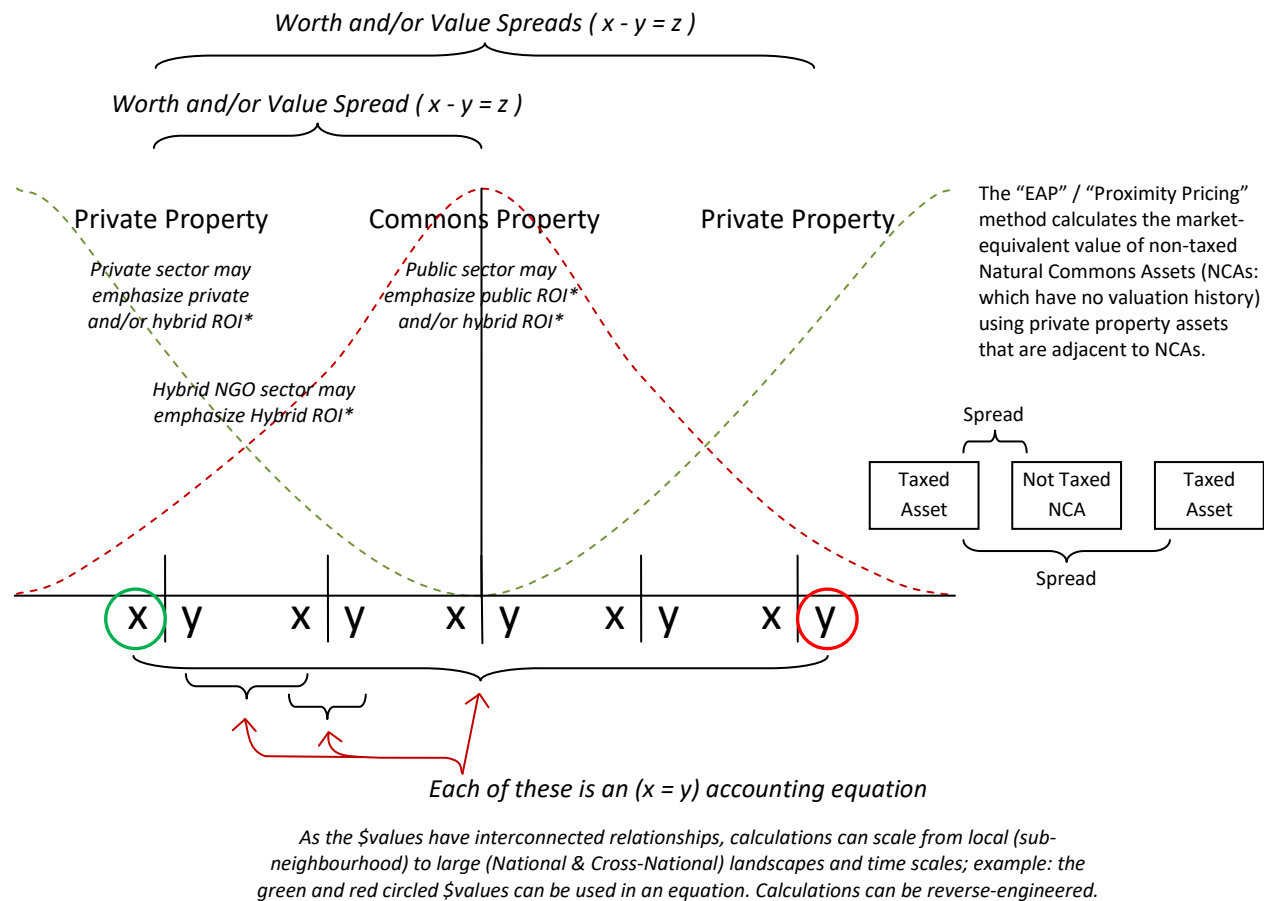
Worth and/or Value Spreads ( x - y = z )

Worth and/or Value Spread ( x - y = z )

Private Property

Private sector may emphasize private and/or hybrid ROI*

Hybrid NGO sector may emphasize Hybrid ROI*

Commons Property

Public sector may emphasize public ROI* and/or hybrid ROI*

Private Property

The "EAP" / "Proximity Pricing" method calculates the market-equivalent value of non-taxed Natural Commons Assets (NCAs: which have no valuation history) using private property assets that are adjacent to NCAs.

Spread

| Taxed Asset | Not Taxed NCA | Taxed Asset |
|---|---|---|

Spread

x | y x | y x | y x | y x | y

Each of these is an (x = y) accounting equation

As the $values have interconnected relationships, calculations can scale from local (sub-neighbourhood) to large (National & Cross-National) landscapes and time scales; example: the green and red circled $values can be used in an equation. Calculations can be reverse-engineered.